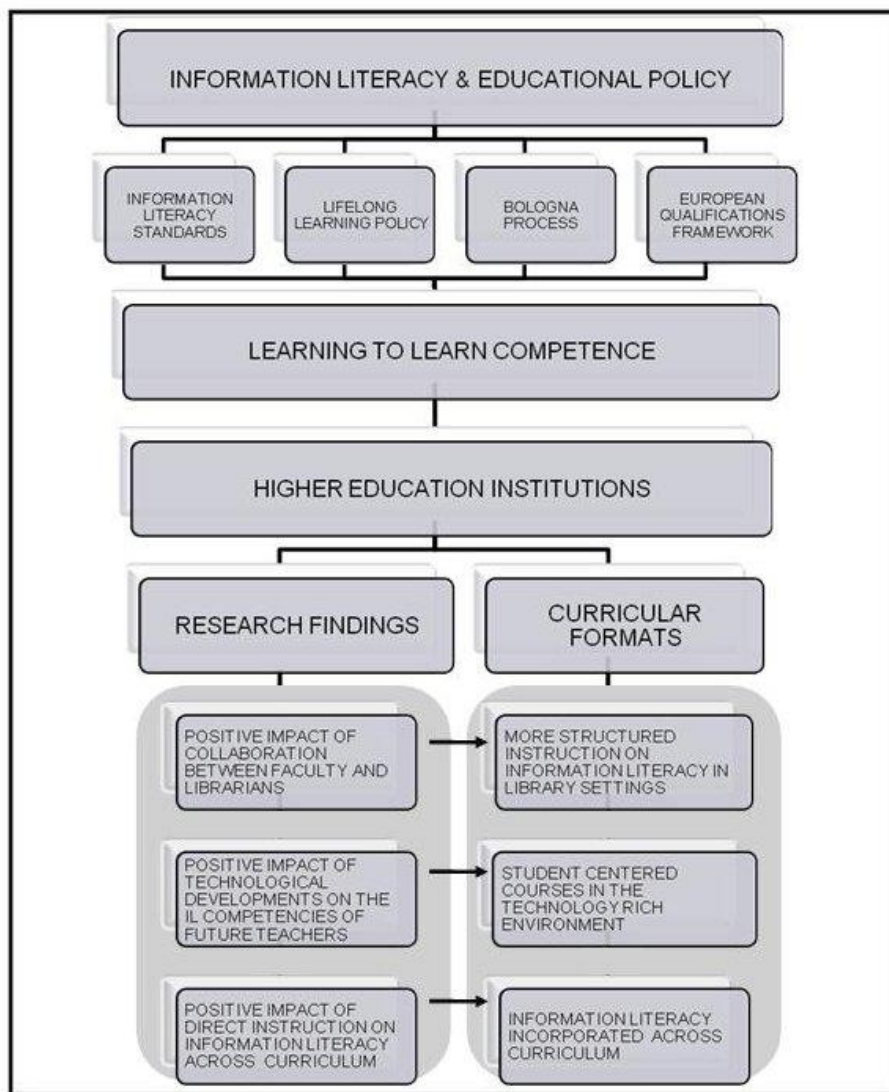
INFORMATION LITERACY & EDUCATIONAL POLICY

INFORMATION LITERACY STANDARDS

LIFELONG LEARNING POLICY

BOLOGNA PROCESS

EUROPEAN QUALIFICATIONS FRAMEWORK

LEARNING TO LEARN COMPETENCE

HIGHER EDUCATION INSTITUTIONS

RESEARCH FINDINGS

CURRICULAR FORMATS

POSITIVE IMPACT OF COLLABORATION BETWEEN FACULTY AND LIBRARIANS

MORE STRUCTURED INSTRUCTION ON INFORMATION LITERACY IN LIBRARY SETTINGS

POSITIVE IMPACT OF TECHNOLOGICAL DEVELOPMENTS ON THE IL COMPETENCIES OF FUTURE TEACHERS

STUDENT CENTERED COURSES IN THE TECHNOLOGY RICH ENVIRONMENT

POSITIVE IMPACT OF DIRECT INSTRUCTION ON INFORMATION LITERACY ACROSS CURRICULUM

INFORMATION LITERACY INCORPORATED ACROSS CURRICULUM